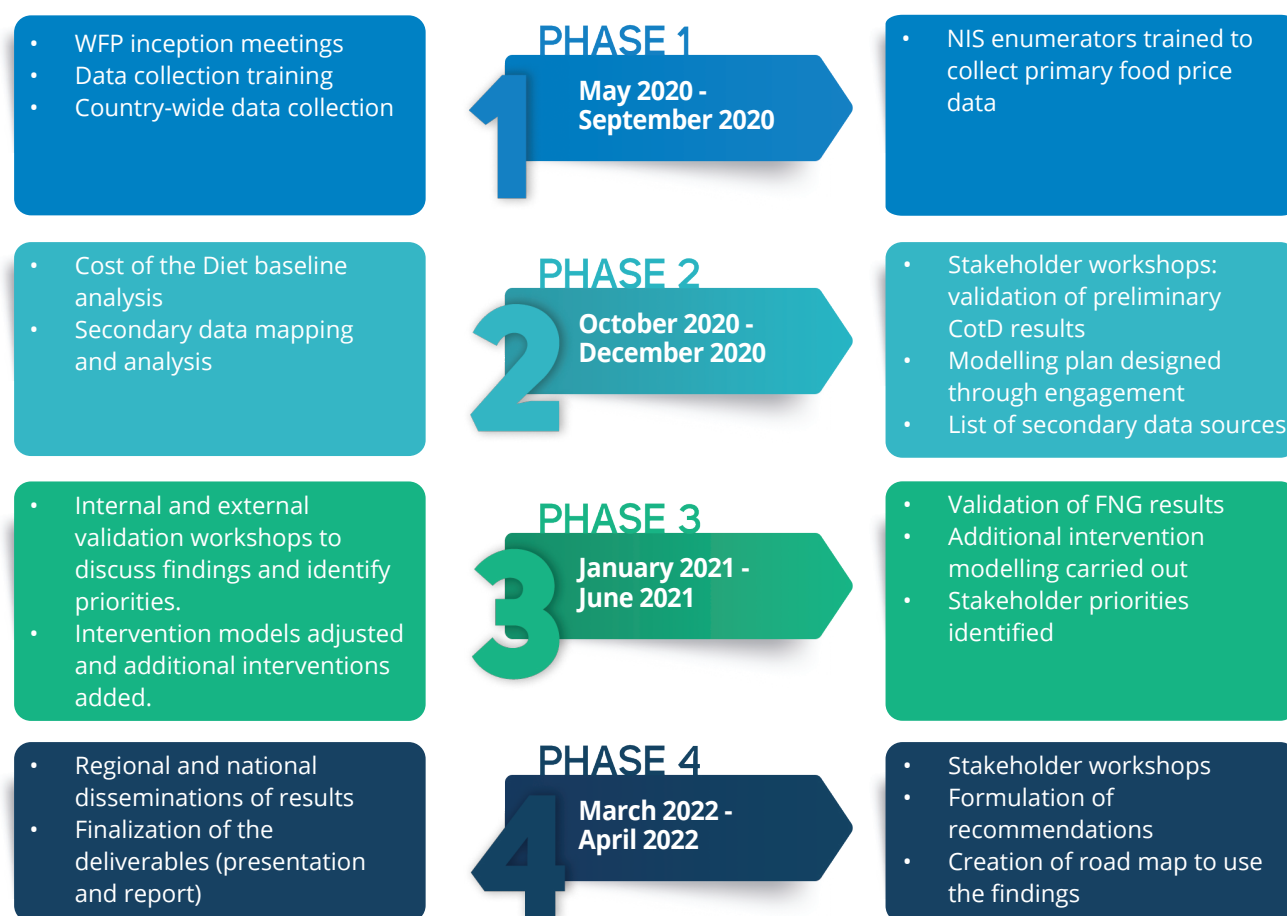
- WFP inception meetings
- Data collection training
- Country-wide data collection

PHASE 1

1

May 2020 - September 2020

- NIS enumerators trained to collect primary food price data

- Cost of the Diet baseline analysis
- Secondary data mapping and analysis

PHASE 2

2

October 2020 - December 2020

- Stakeholder workshops: validation of preliminary CotD results
- Modelling plan designed through engagement
- List of secondary data sources

- Internal and external validation workshops to discuss findings and identify priorities.
- Intervention models adjusted and additional interventions added.

PHASE 3

3

January 2021 - June 2021

- Validation of FNG results
- Additional intervention modelling carried out
- Stakeholder priorities identified

- Regional and national disseminations of results
- Finalization of the deliverables (presentation and report)

PHASE 4

4

March 2022 - April 2022

- Stakeholder workshops
- Formulation of recommendations
- Creation of road map to use the findings